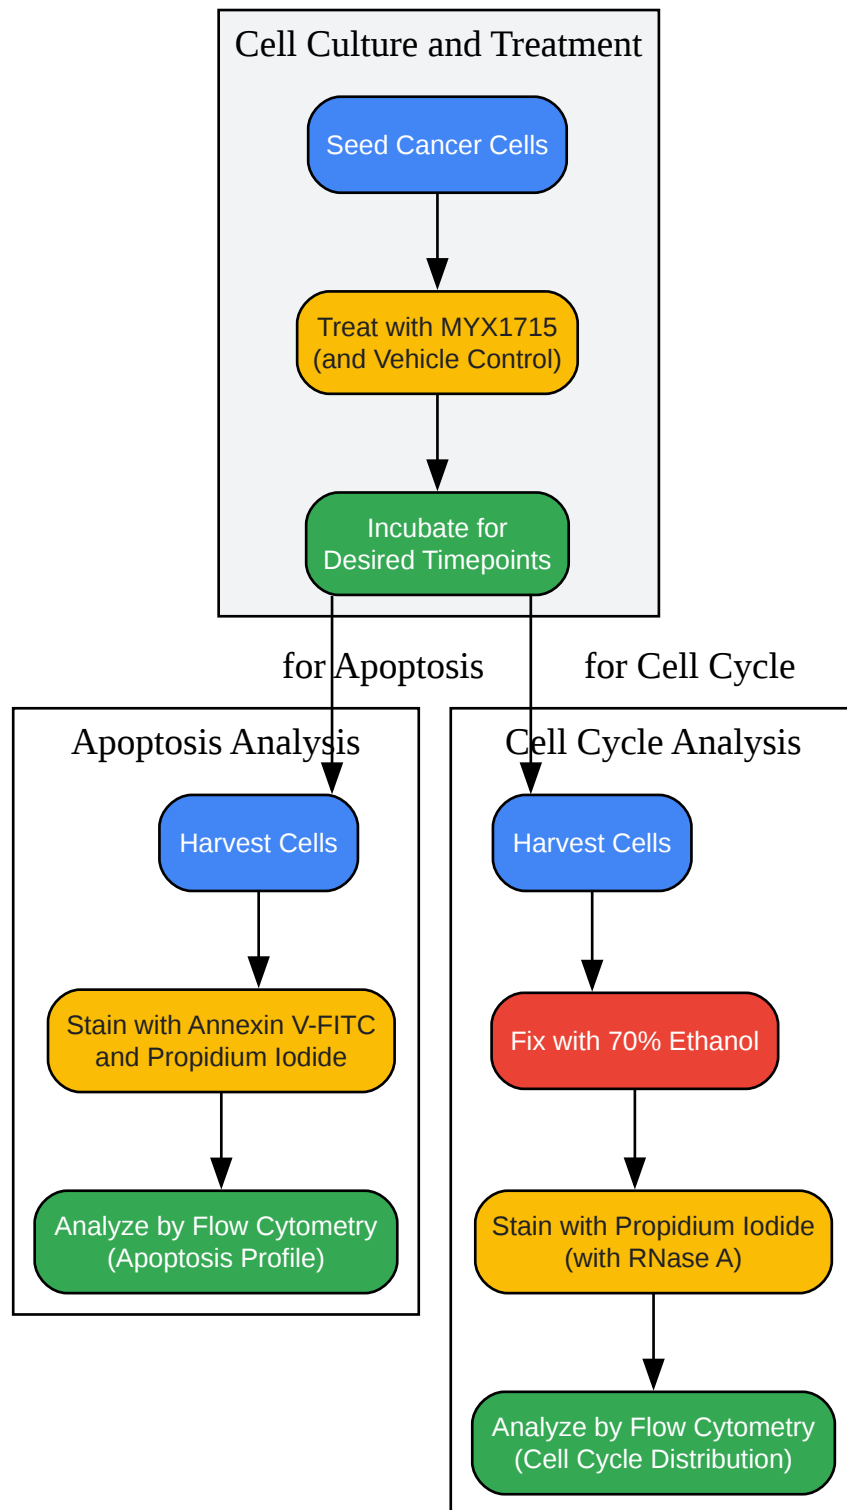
Cell Culture and Treatment

Seed Cancer Cells

Treat with MYX1715 (and Vehicle Control)

Incubate for Desired Timepoints

for Apoptosis

for Cell Cycle

Apoptosis Analysis

Harvest Cells

Stain with Annexin V-FITC and Propidium Iodide

Analyze by Flow Cytometry (Apoptosis Profile)

Cell Cycle Analysis

Harvest Cells

Fix with 70% Ethanol

Stain with Propidium Iodide (with RNase A)

Analyze by Flow Cytometry (Cell Cycle Distribution)